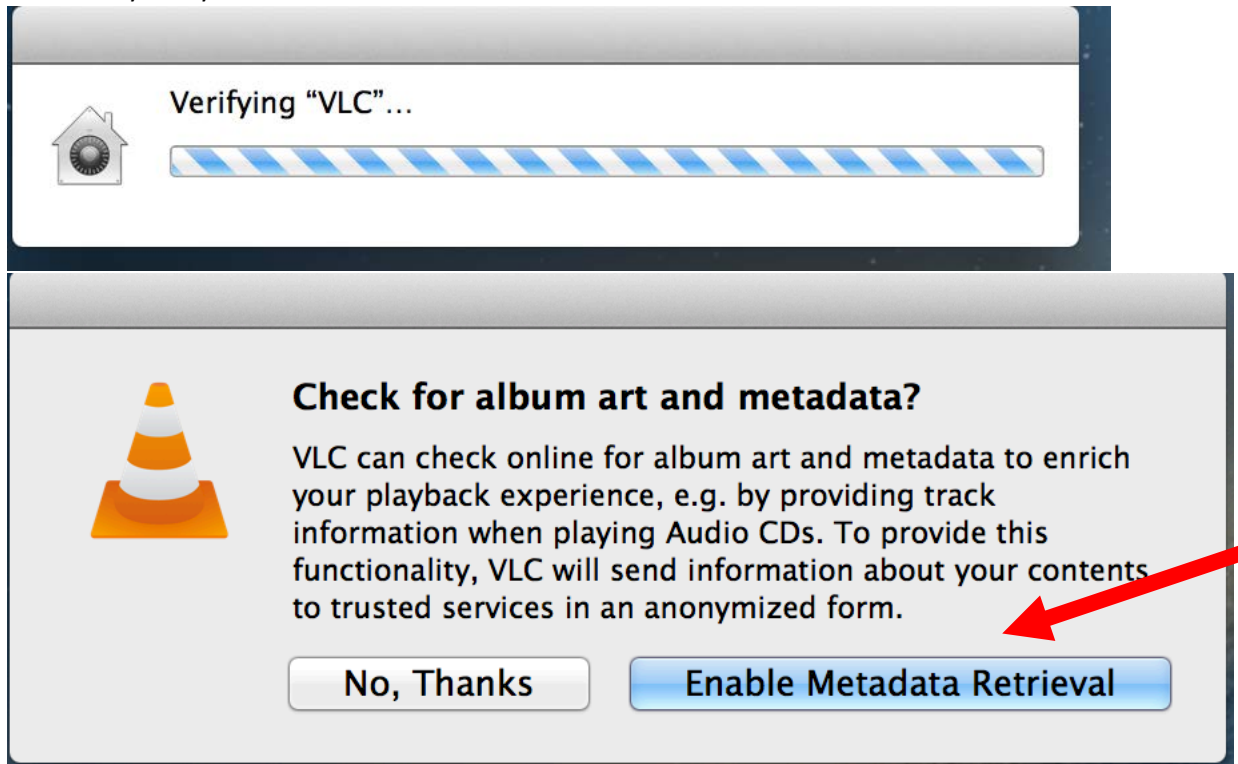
Verifying “VLC”...

Check for album art and metadata?

VLC can check online for album art and metadata to enrich your playback experience, e.g. by providing track information when playing Audio CDs. To provide this functionality, VLC will send information about your contents to trusted services in an anonymized form.

No, Thanks

Enable Metadata Retrieval